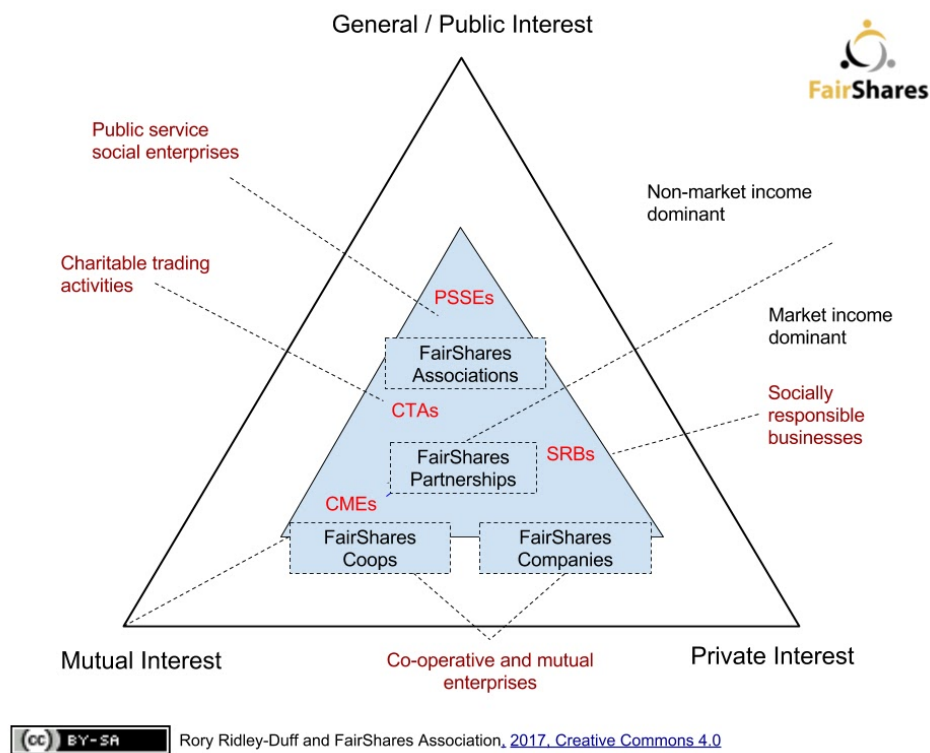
General / Public Interest

FairShares

Public service social enterprises

Non-market income dominant

Charitable trading activities

PSSEs

Market income dominant

FairShares Associations

CTAs

Socially responsible businesses

FairShares Partnerships

SRBs

CMEs

FairShares Coops

FairShares Companies

Mutual Interest

Co-operative and mutual enterprises

Private Interest

(cc) BY-SA

Rory Ridley-Duff and FairShares Association, 2017, Creative Commons 4.0